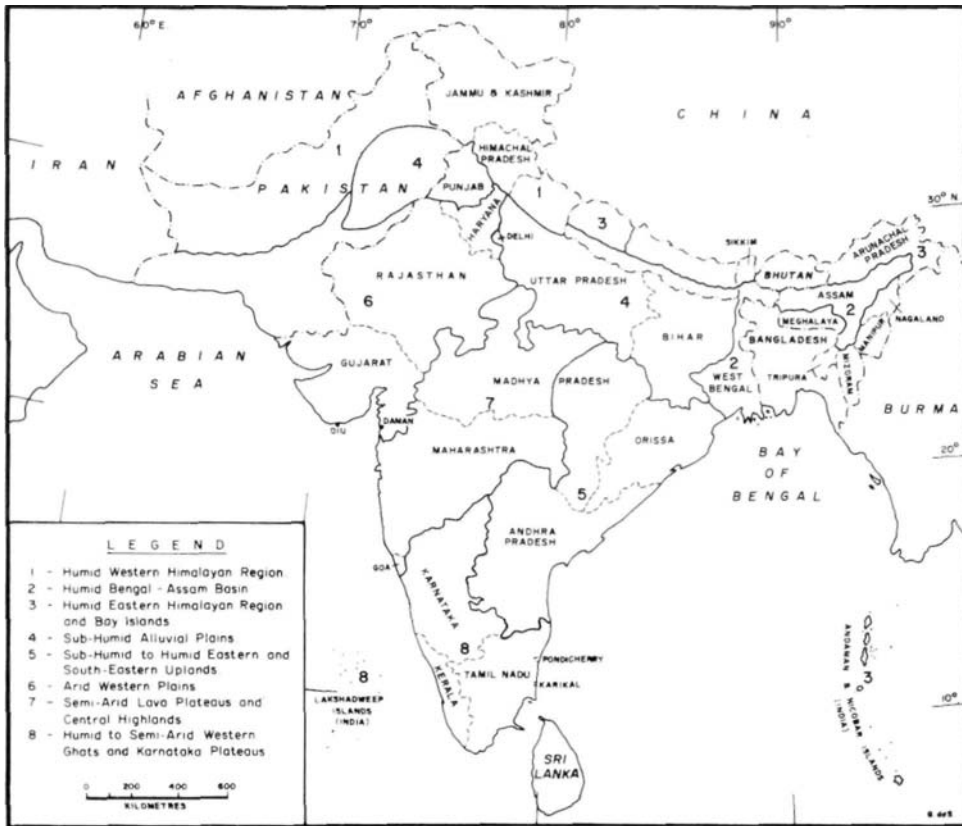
60° E
70°
80°
90°
30° N
20°
10°

AFGHANISTAN
JAMMU & KASHMIR
CHINA
IRAN
1
4
HIMACHAL PRADESH
PAKISTAN
PUNJAB
1
3
HARYANA
DELHI
SIKKIM
ARUNACHAL PRADESH
BHUTAN
3
RAJASTHAN
UTTAR PRADESH
6
4
ASSAM
MEGHALAYA
2
NAGALAND
BIHAR
MANIPUR
BANGLADESH
ARABIAN SEA
GUJARAT
2
WEST BENGAL
TRIPURA
MIZORAM
MADHYA PRADESH
7
BURMA
DIU
DAMAN
MAHARASHTRA
ORISSA
BAY OF BENGAL
5
ANDHRA PRADESH
GOA
KARNATAKA
8
PONDICHERRY
TAMIL NADU
KARIKAL
8
LAKSHADWEEP ISLANDS (INDIA)
KERALA
ANDAMAN & NICOBAR ISLANDS (INDIA)
3
SRI LANKA

LEGEND
1 - Humid Western Himalayan Region
2 - Humid Bengal - Assam Basin
3 - Humid Eastern Himalayan Region and Bay Islands
4 - Sub-Humid Alluvial Plains
5 - Sub-Humid to Humid Eastern and South-Eastern Uplands
6 - Arid Western Plains
7 - Semi-Arid Lava Plateaus and Central Highlands
8 - Humid to Semi-Arid Western Ghats and Karnataka Plateaus

0 200 400 600
KILOMETRES